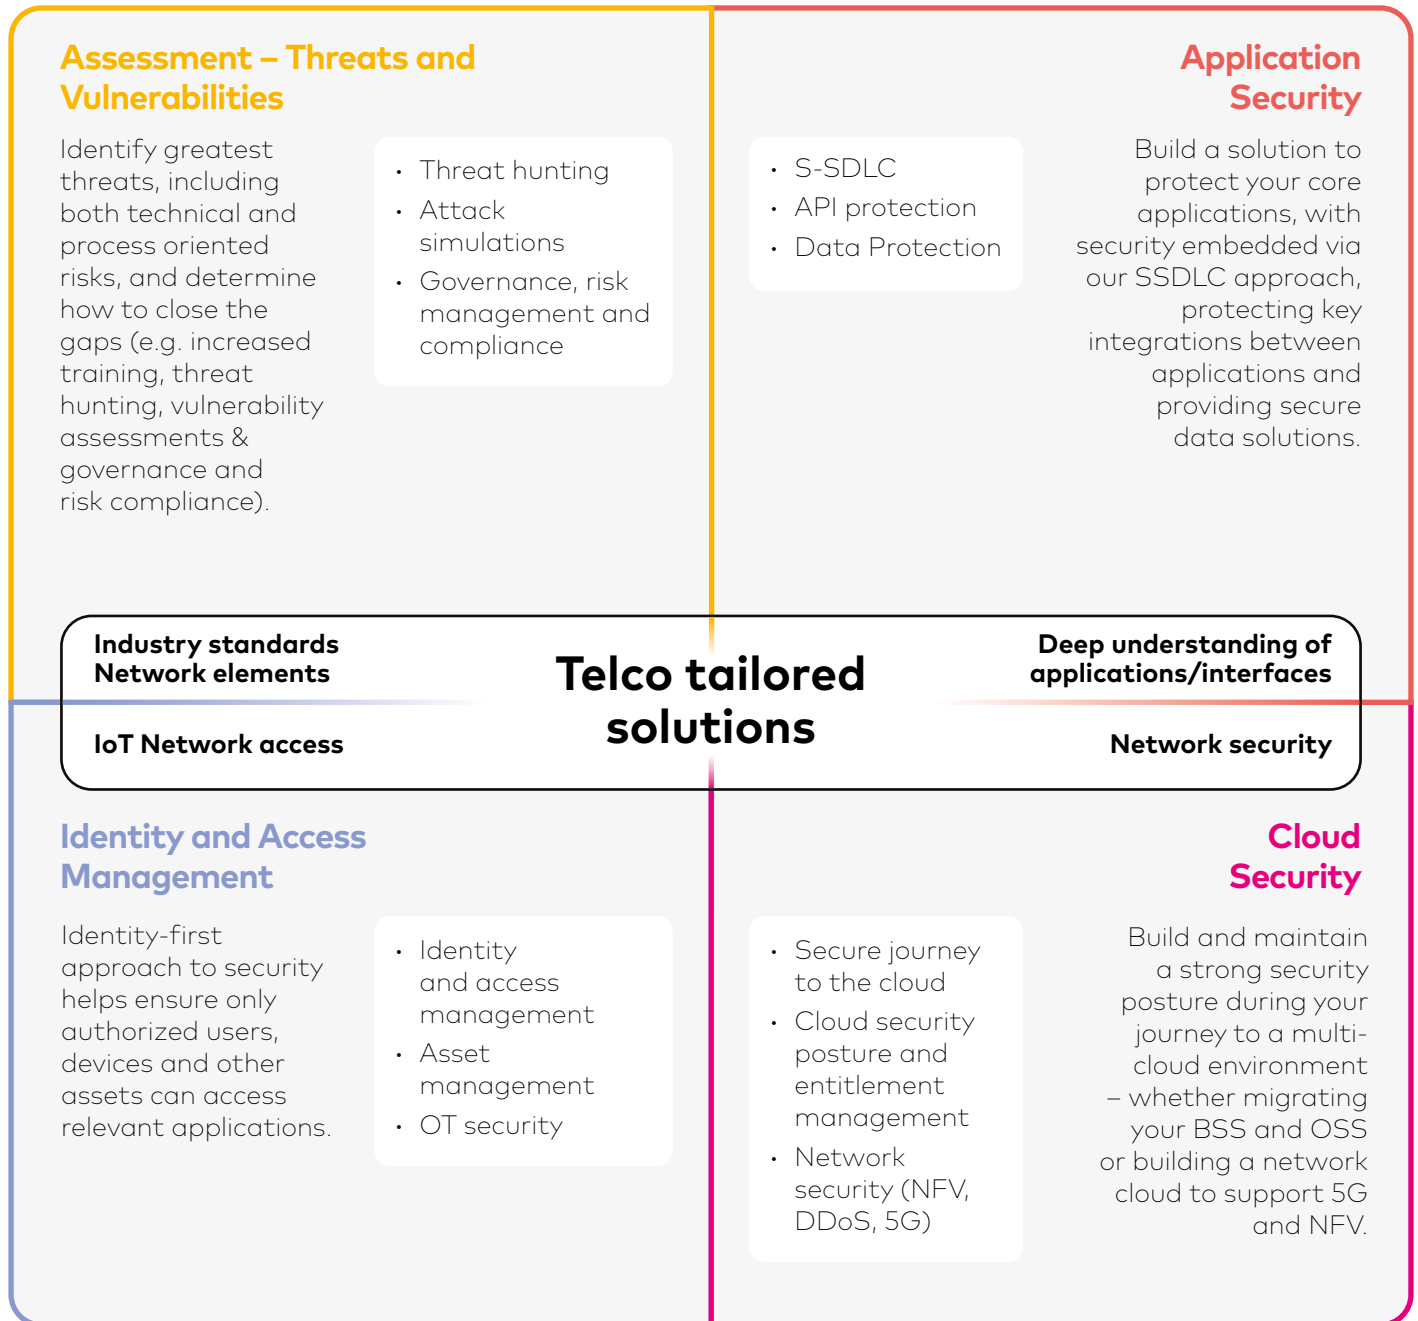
Assessment – Threats and Vulnerabilities

Identify greatest threats, including both technical and process oriented risks, and determine how to close the gaps (e.g. increased training, threat hunting, vulnerability assessments & governance and risk compliance).

- Threat hunting
- Attack simulations
- Governance, risk management and compliance

Application Security

- S-SDLC
- API protection
- Data Protection

Build a solution to protect your core applications, with security embedded via our SSDLC approach, protecting key integrations between applications and providing secure data solutions.

Industry standards
Network elements

Telco tailored solutions

Deep understanding of applications/interfaces

IoT Network access

Network security

Identity and Access Management

Identity-first approach to security helps ensure only authorized users, devices and other assets can access relevant applications.

- Identity and access management
- Asset management
- OT security

Cloud Security

- Secure journey to the cloud
- Cloud security posture and entitlement management
- Network security (NFV, DDoS, 5G)

Build and maintain a strong security posture during your journey to a multi-cloud environment – whether migrating your BSS and OSS or building a network cloud to support 5G and NFV.